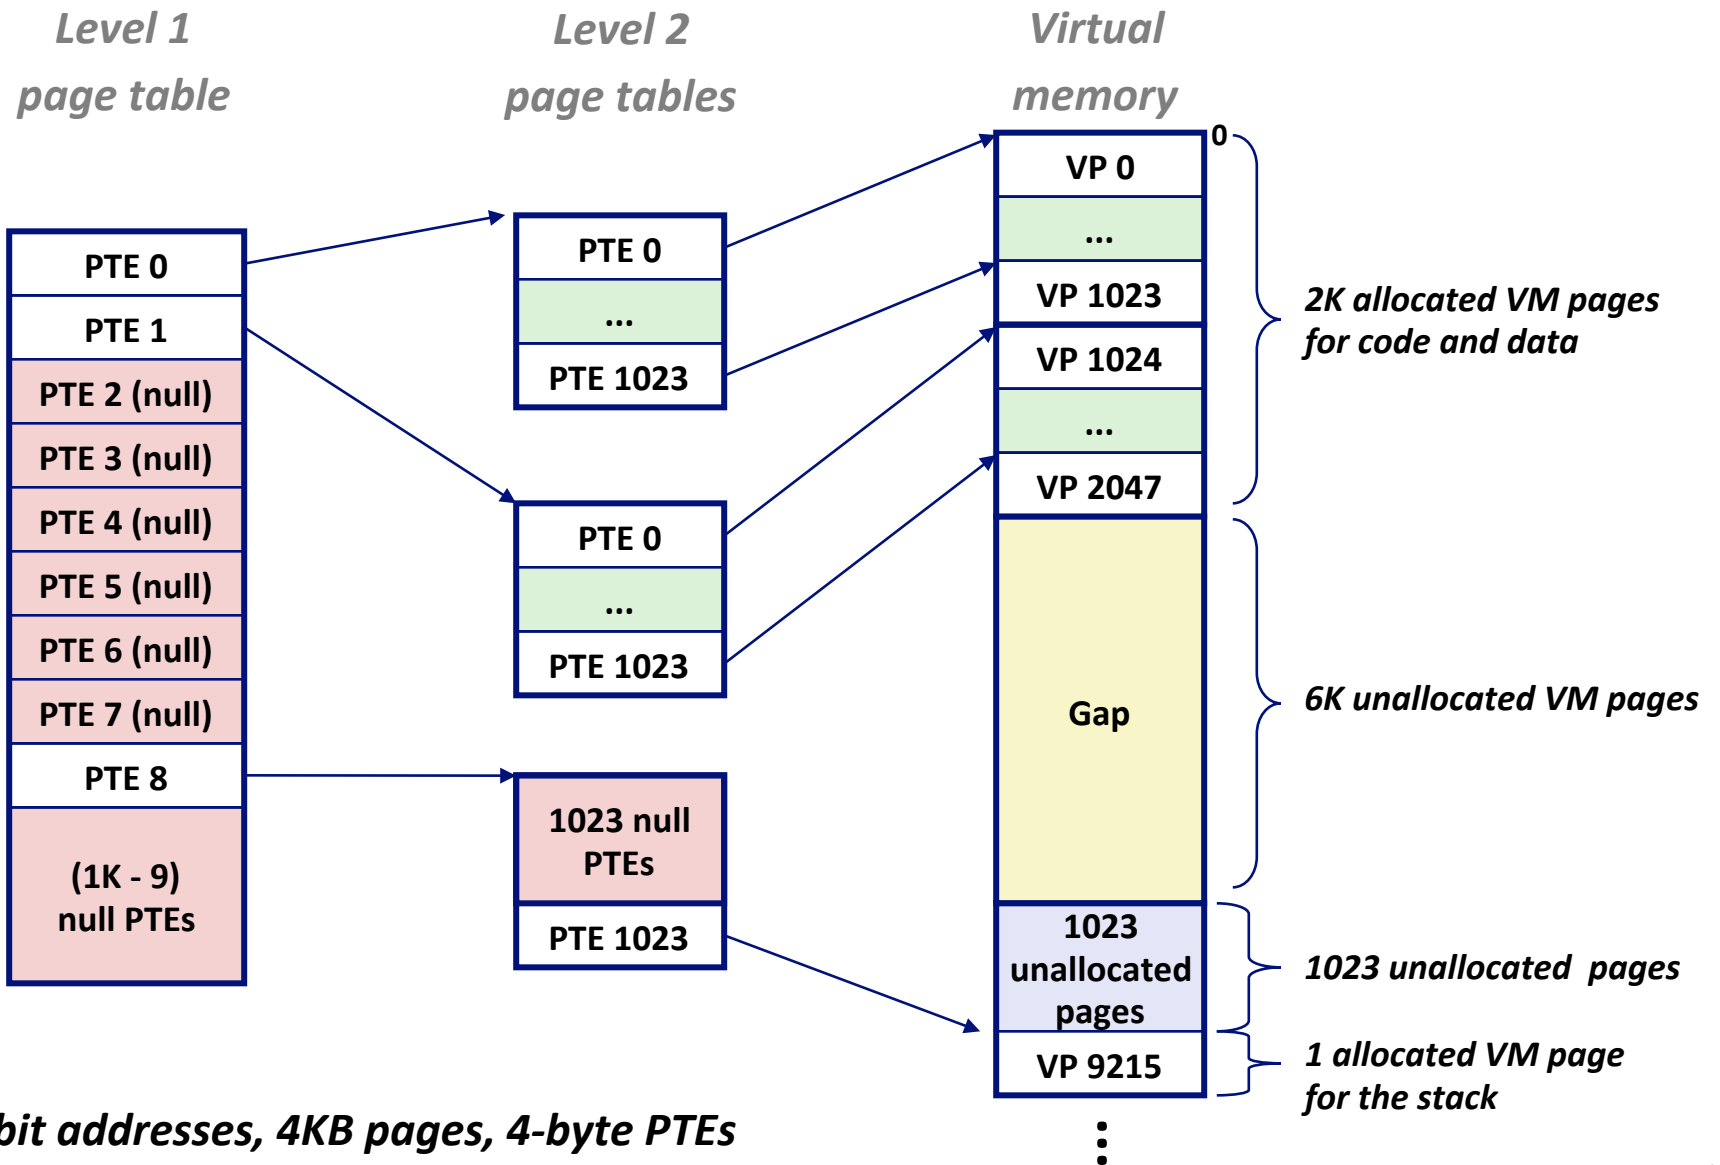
Level 1
page table

Level 2
page tables

Virtual
memory

0

PTE 0
PTE 1
PTE 2 (null)
PTE 3 (null)
PTE 4 (null)
PTE 5 (null)
PTE 6 (null)
PTE 7 (null)
PTE 8
(1K - 9)
null PTEs

PTE 0
...
PTE 1023

PTE 0
...
PTE 1023

1023 null
PTEs
PTE 1023

VP 0
...
VP 1023
VP 1024
...
VP 2047
Gap
1023
unallocated
pages
VP 9215
⋮

2K allocated VM pages
for code and data

6K unallocated VM pages

1023 unallocated pages

1 allocated VM page
for the stack

bit addresses, 4KB pages, 4-byte PTEs